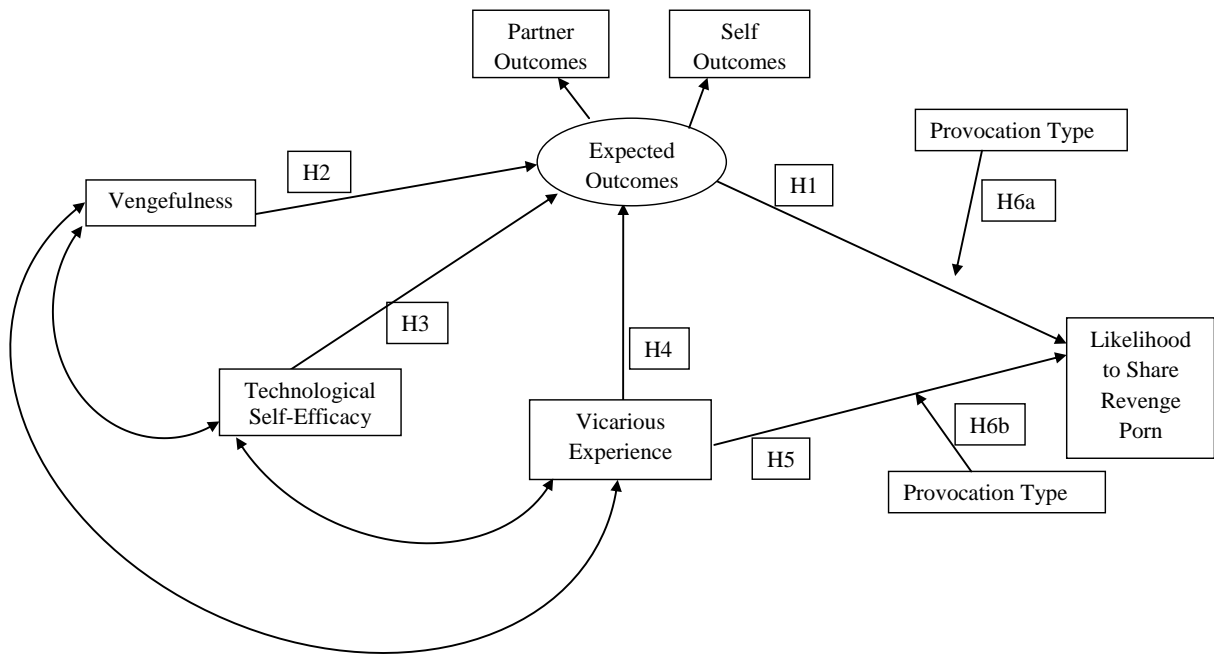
Partner Outcomes

Self Outcomes

Provocation Type

H2

Expected Outcomes

H1

H6a

Vengefulness

H3

H4

Likelihood to Share Revenge Porn

Technological Self-Efficacy

Vicarious Experience

H6b

H5

Provocation Type